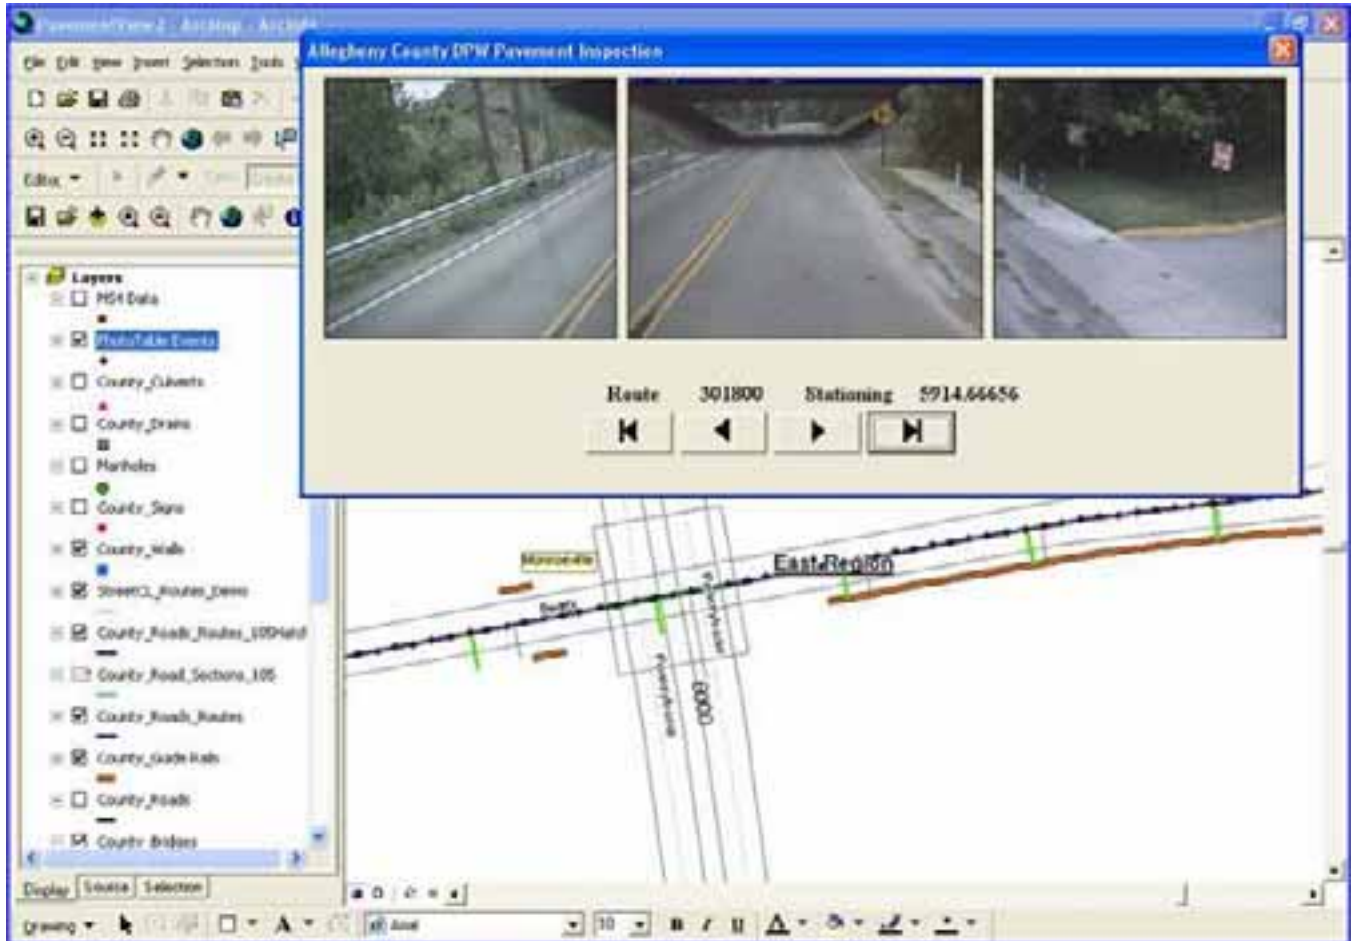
PavementView2 - ArcMap - ArcInfo

File Edit View Insert Selection Tools

Editor

Allegheny County DPW Pavement Inspection

Route 301800 Stationing 5914.66656

Layers
MS4 Data
PhotoTable Events
County_Culverts
County_Drains
Manholes
County_Signs
County_Walls
StreetCL_Routes_Demo
County_Roads_Routes_105Match
County_Road_Sections_105
County_Roads_Routes
County_Guide Rails
County_Roads
County Bridges

Display Source Selection

Monroeville

East Region

Drawing

Arial

10

B I U